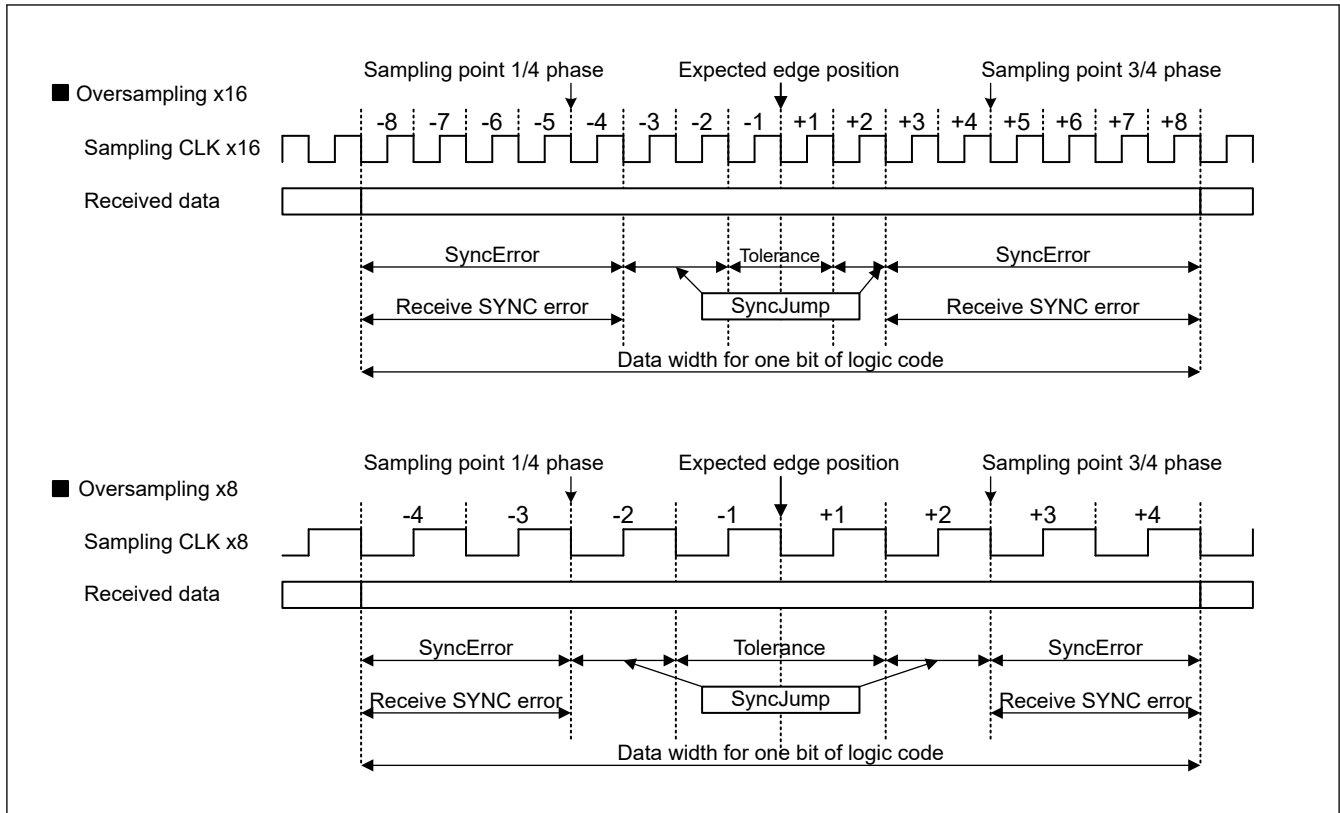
■ Oversampling x16

Sampling point 1/4 phase

Expected edge position

Sampling point 3/4 phase

-8 -7 -6 -5 -4 -3 -2 -1 +1 +2 +3 +4 +5 +6 +7 +8

Sampling CLK x16

Received data

SyncError

Tolerance

SyncError

Receive SYNC error

SyncJump

Receive SYNC error

Data width for one bit of logic code

■ Oversampling x8

Sampling point 1/4 phase

Expected edge position

Sampling point 3/4 phase

-4 -3 -2 -1 +1 +2 +3 +4

Sampling CLK x8

Received data

SyncError

Tolerance

SyncError

Receive SYNC error

SyncJump

Receive SYNC error

Data width for one bit of logic code